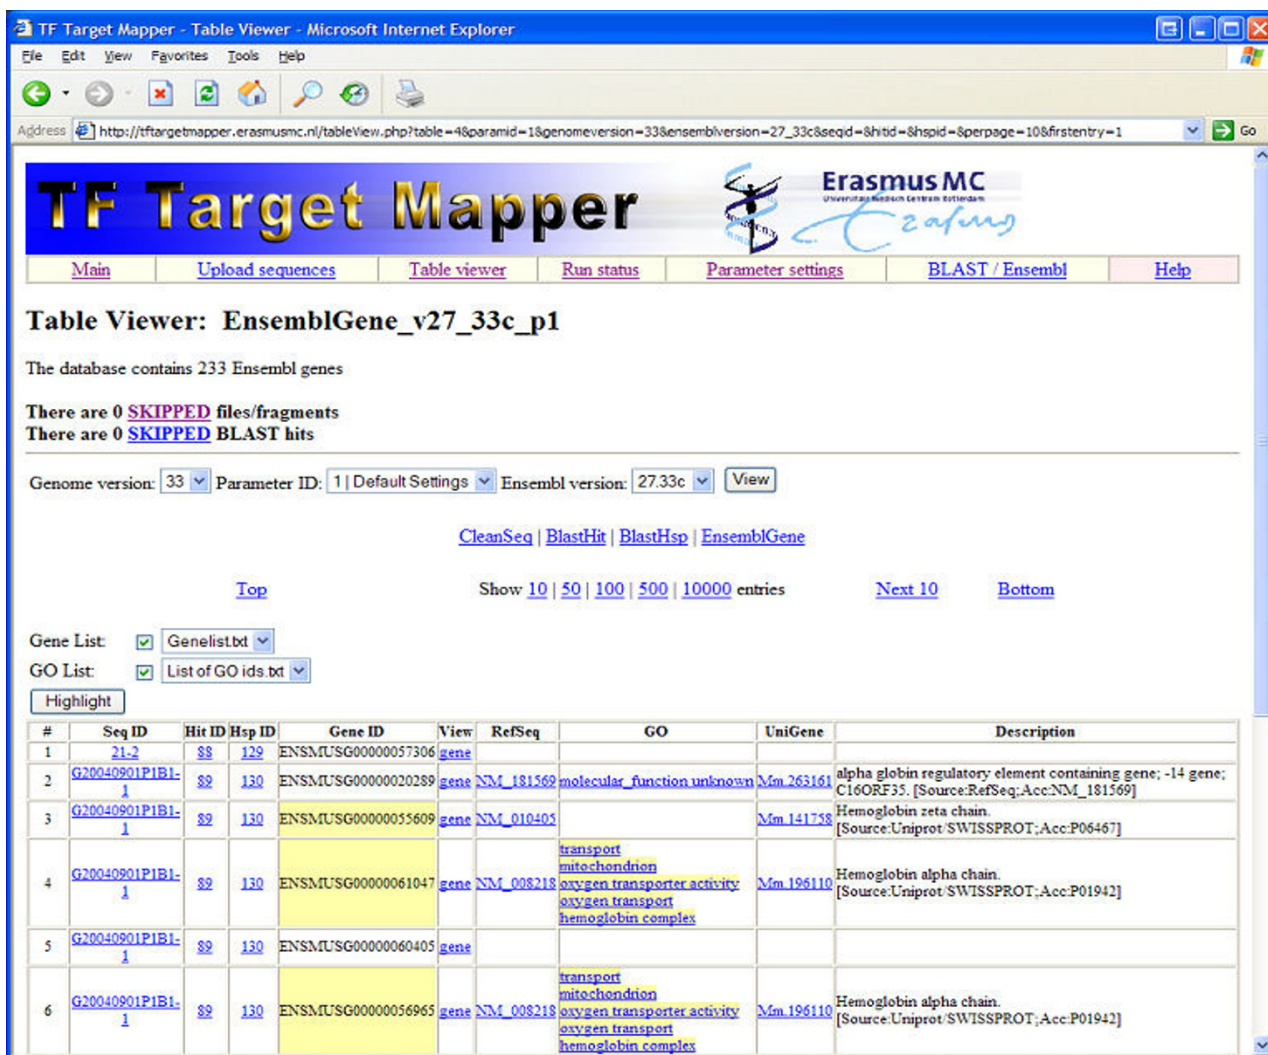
TF Target Mapper - Table Viewer - Microsoft Internet Explorer

File Edit View Favorites Tools Help

Address http://tftargetmapper.erasmusmc.nl/tableView.php?table=4&paramid=1&genomeversion=33&ensemblversion=27_33c&seqid=&hitid=&hspid=&perpage=10&firstentry=1 Go

TF Target Mapper

Erasmus MC
Universitair Medisch Centrum Rotterdam

Main | Upload sequences | Table viewer | Run status | Parameter settings | BLAST / Ensembl | Help

Table Viewer: EnsemblGene_v27_33c_p1

The database contains 233 Ensembl genes

There are 0 SKIPPED files/fragments
There are 0 SKIPPED BLAST hits

Genome version: 33 Parameter ID: 1 | Default Settings Ensembl version: 27.33c View

CleanSeq | BlastHit | BlastHsp | EnsemblGene

Top Show 10 | 50 | 100 | 500 | 10000 entries Next 10 Bottom

Gene List: Genelist.txt
GO List: List of GO ids.txt
Highlight

| # | Seq ID | Hit ID | Hsp ID | Gene ID | View | RefSeq | GO | UniGene | Description |
|---|---|---|---|---|---|---|---|---|---|
| 1 | 21-2 | 88 | 129 | ENSMUSG00000057306 | gene | | | | |
| 2 | G20040901P1B1-1 | 89 | 130 | ENSMUSG00000020289 | gene | NM_181569 | molecular_function unknown | Mm.263161 | alpha globin regulatory element containing gene; -14 gene; C16ORF35. [Source:RefSeq;Acc:NM_181569] |
| 3 | G20040901P1B1-1 | 89 | 130 | ENSMUSG00000055609 | gene | NM_010405 | | Mm.141758 | Hemoglobin zeta chain. [Source:Uniprot/SWISSPROT;Acc:P06467] |
| 4 | G20040901P1B1-1 | 89 | 130 | ENSMUSG00000061047 | gene | NM_008218 | transport mitochondrion oxygen transporter activity oxygen transport hemoglobin complex | Mm.196110 | Hemoglobin alpha chain. [Source:Uniprot/SWISSPROT;Acc:P01942] |
| 5 | G20040901P1B1-1 | 89 | 130 | ENSMUSG00000060405 | gene | | | | |
| 6 | G20040901P1B1-1 | 89 | 130 | ENSMUSG00000056965 | gene | NM_008218 | transport mitochondrion oxygen transporter activity oxygen transport hemoglobin complex | Mm.196110 | Hemoglobin alpha chain. [Source:Uniprot/SWISSPROT;Acc:P01942] |